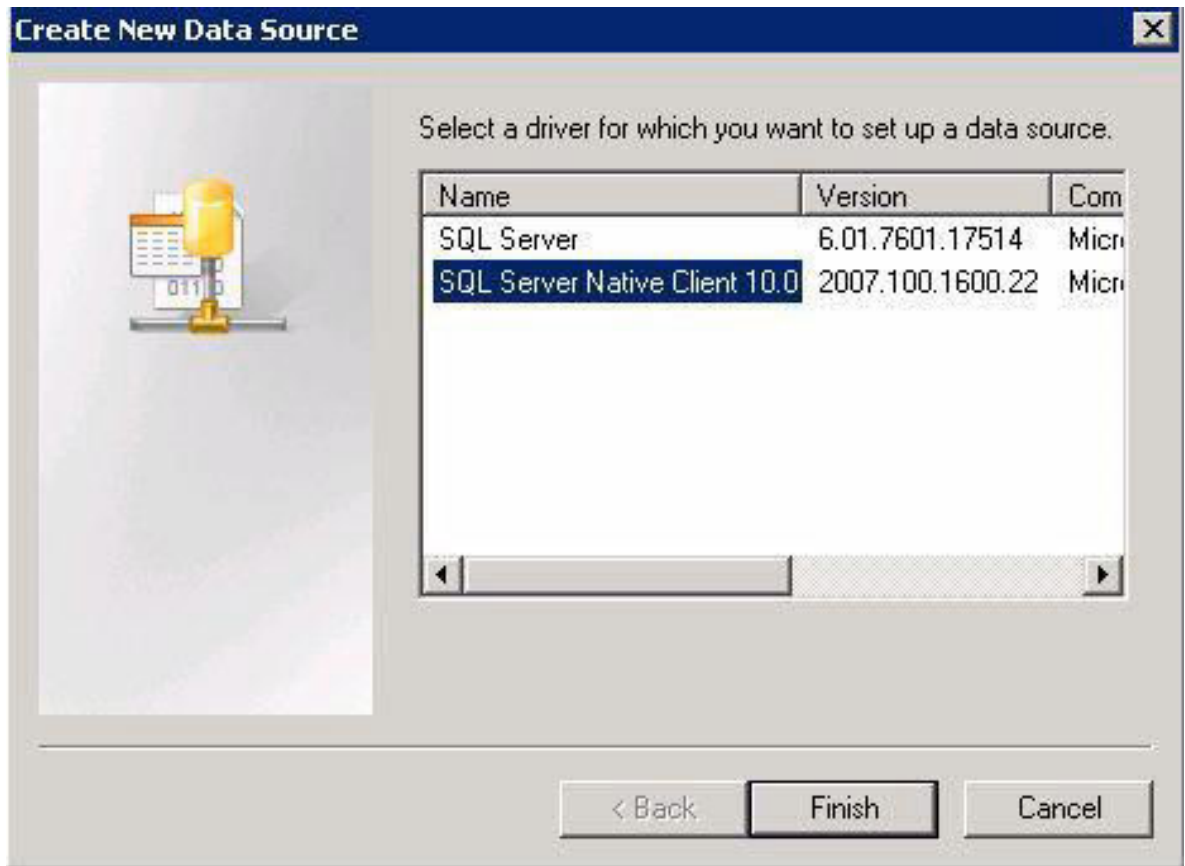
Create New Data Source

Select a driver for which you want to set up a data source.

| Name | Version | Com |
|---|---|---|
| SQL Server | 6.01.7601.17514 | Micr |
| SQL Server Native Client 10.0 | 2007.100.1600.22 | Micr |

< Back

Finish

Cancel